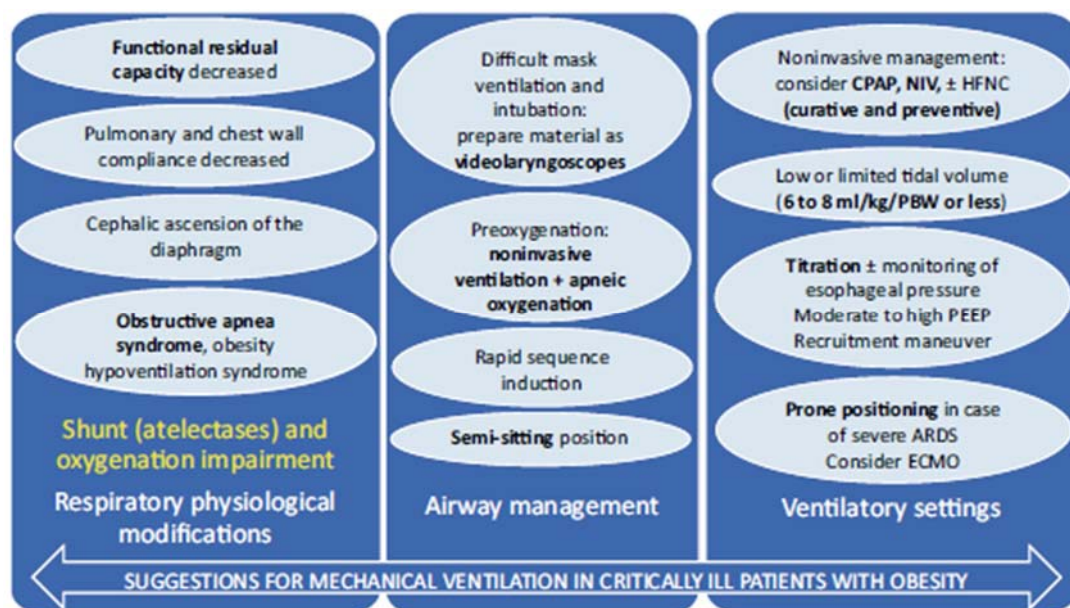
Functional residual capacity decreased

Pulmonary and chest wall compliance decreased

Cephalic ascension of the diaphragm

Obstructive apnea syndrome, obesity hypoventilation syndrome

Shunt (atelectases) and oxygenation impairment

Respiratory physiological modifications

Difficult mask ventilation and intubation: prepare material as videolaryngoscopes

Preoxygenation: noninvasive ventilation + apneic oxygenation

Rapid sequence induction

Semi-sitting position

Airway management

Noninvasive management: consider CPAP, NIV, ± HFNC (curative and preventive)

Low or limited tidal volume (6 to 8 ml/kg/PBW or less)

Titration ± monitoring of esophageal pressure
Moderate to high PEEP
Recruitment maneuver

Prone positioning in case of severe ARDS
Consider ECMO

Ventilatory settings

SUGGESTIONS FOR MECHANICAL VENTILATION IN CRITICALLY ILL PATIENTS WITH OBESITY